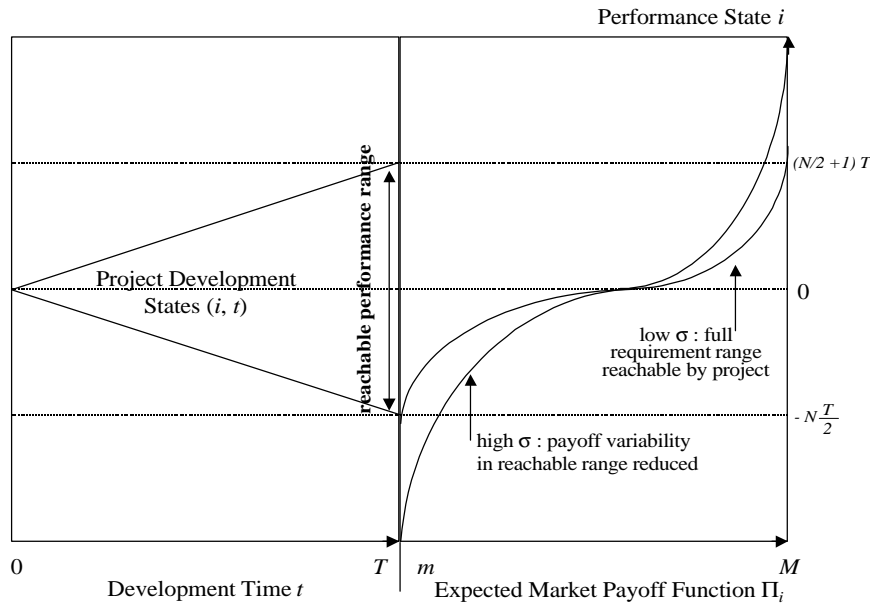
Performance State $i$

reachable performance range

$(N/2+1)\,T$

Project Development States $(i, t)$

0

low $\sigma$ : full requirement range reachable by project

$-N\frac{T}{2}$

high $\sigma$ : payoff variability in reachable range reduced

0

$T$

$m$

$M$

Development Time $t$

Expected Market Payoff Function $\Pi_i$